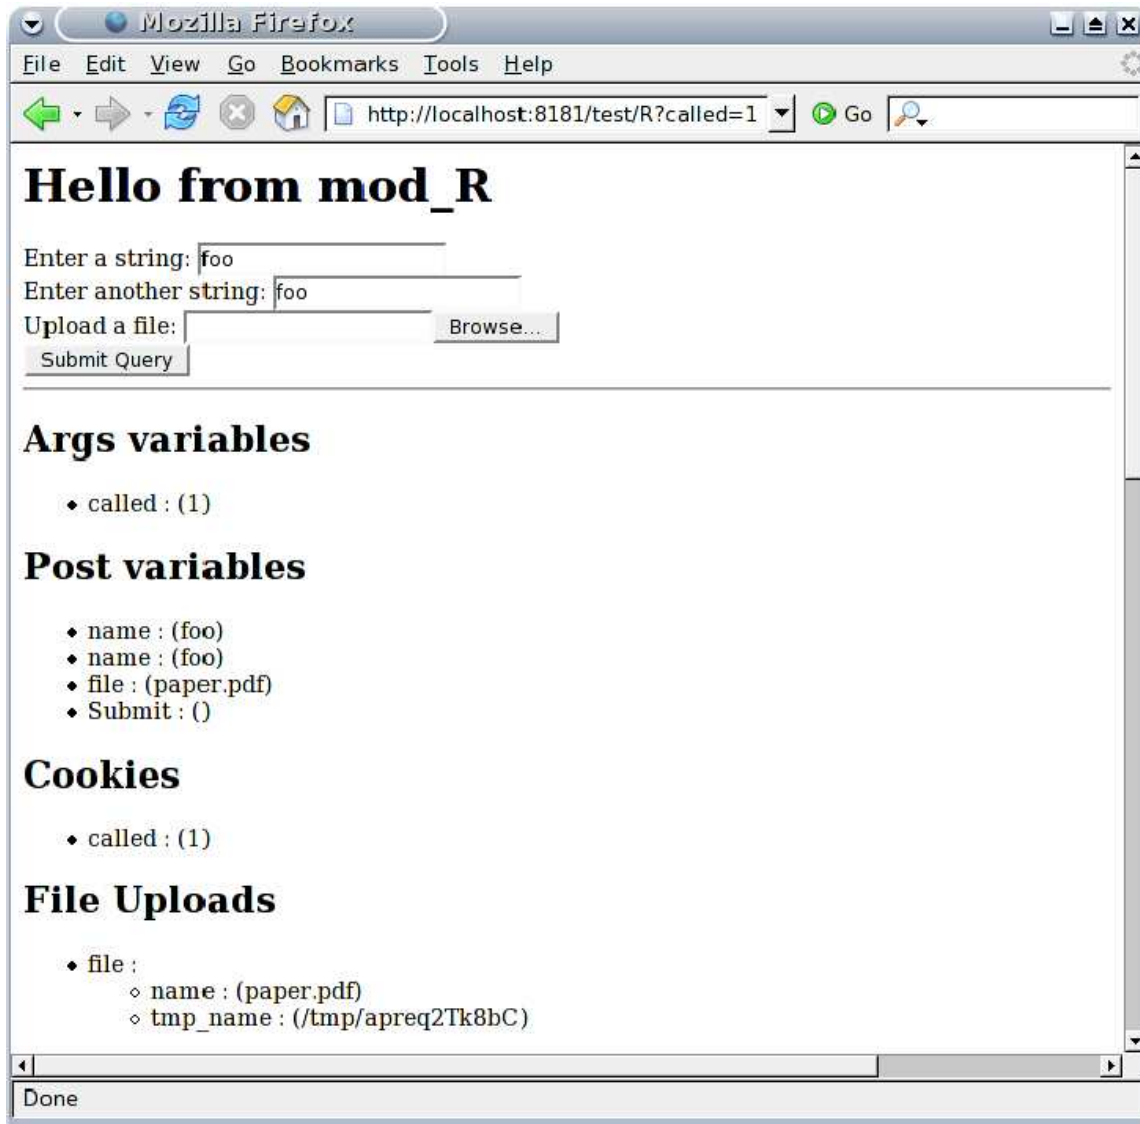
Mozilla Firefox

File Edit View Go Bookmarks Tools Help

http://localhost:8181/test/R?called=1

Go

# Hello from mod_R

Enter a string: foo
Enter another string: foo
Upload a file: Browse...
Submit Query

## Args variables

- called : (1)

## Post variables

- name : (foo)
- name : (foo)
- file : (paper.pdf)
- Submit : ()

## Cookies

- called : (1)

## File Uploads

- file :
  - name : (paper.pdf)
  - tmp_name : (/tmp/apreq2Tk8bC)

Done